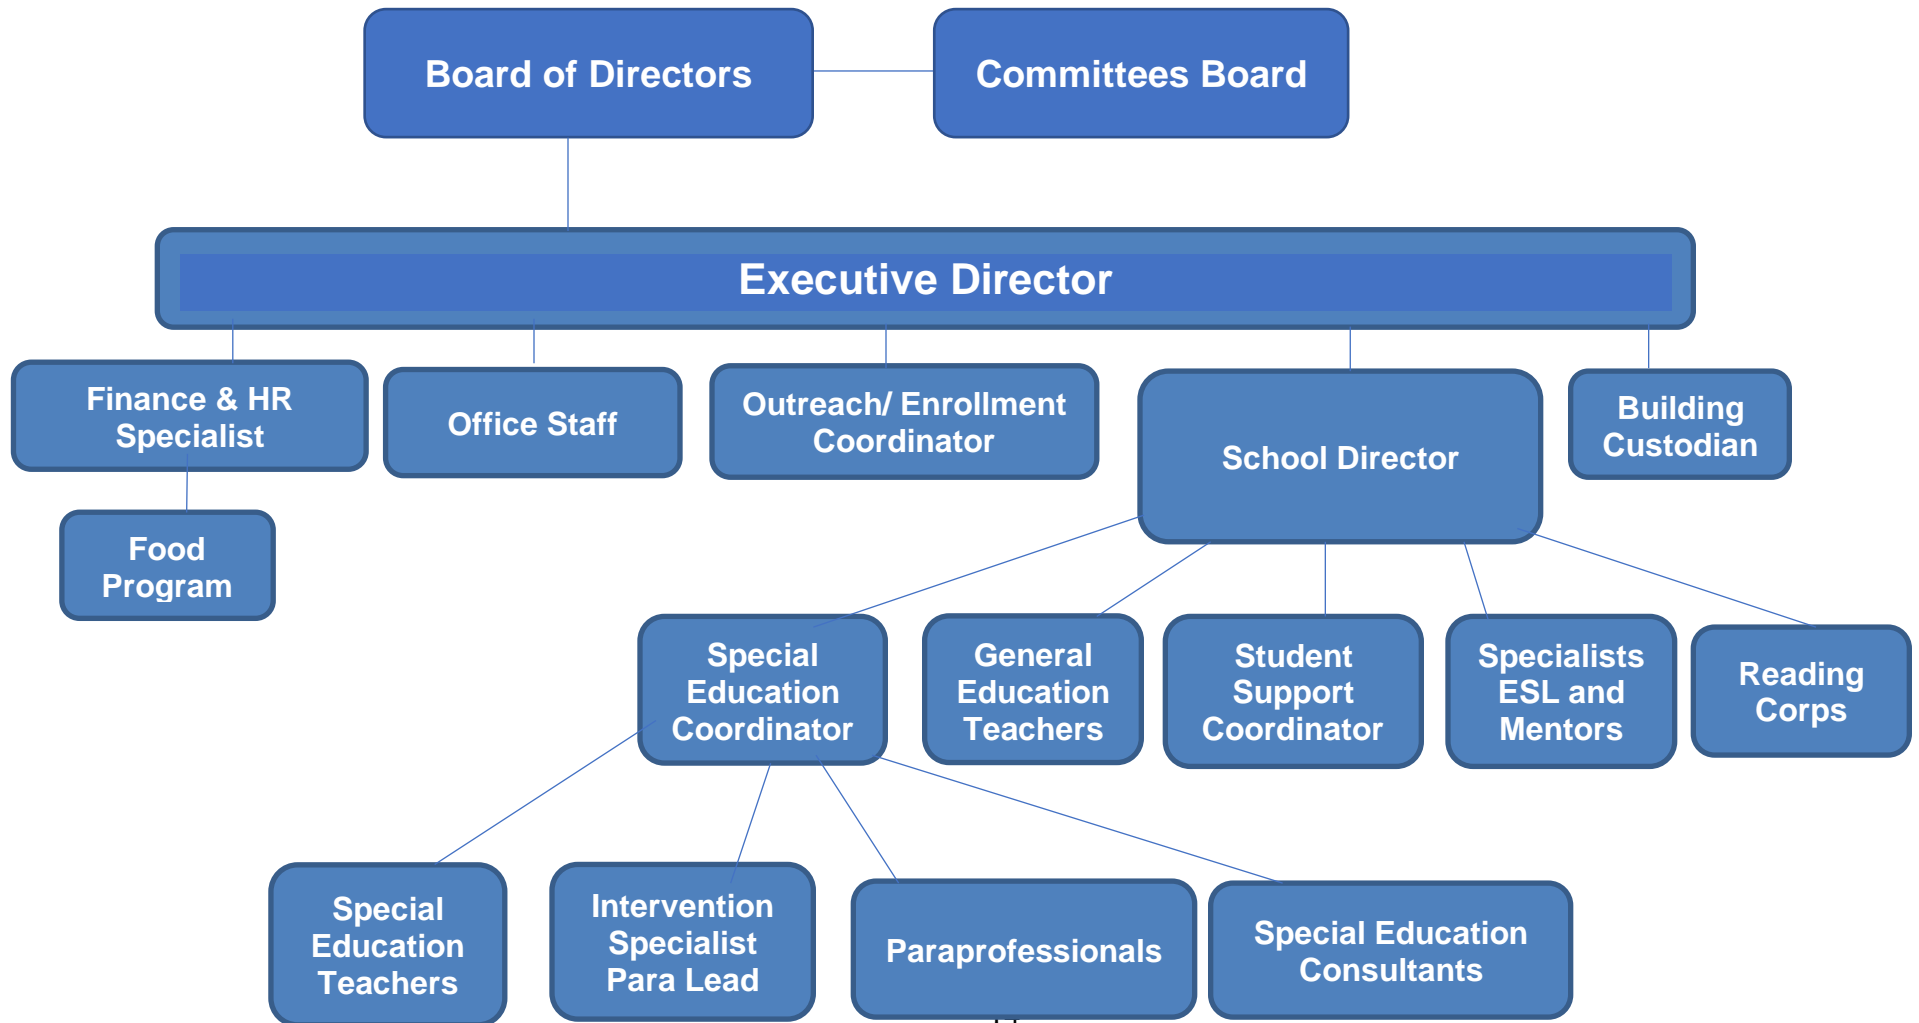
Board of Directors

Committees Board

Executive Director

Finance & HR Specialist

Office Staff

Outreach/ Enrollment Coordinator

School Director

Building Custodian

Food Program

Special Education Coordinator

General Education Teachers

Student Support Coordinator

Specialists ESL and Mentors

Reading Corps

Special Education Teachers

Intervention Specialist Para Lead

Paraprofessionals

Special Education Consultants